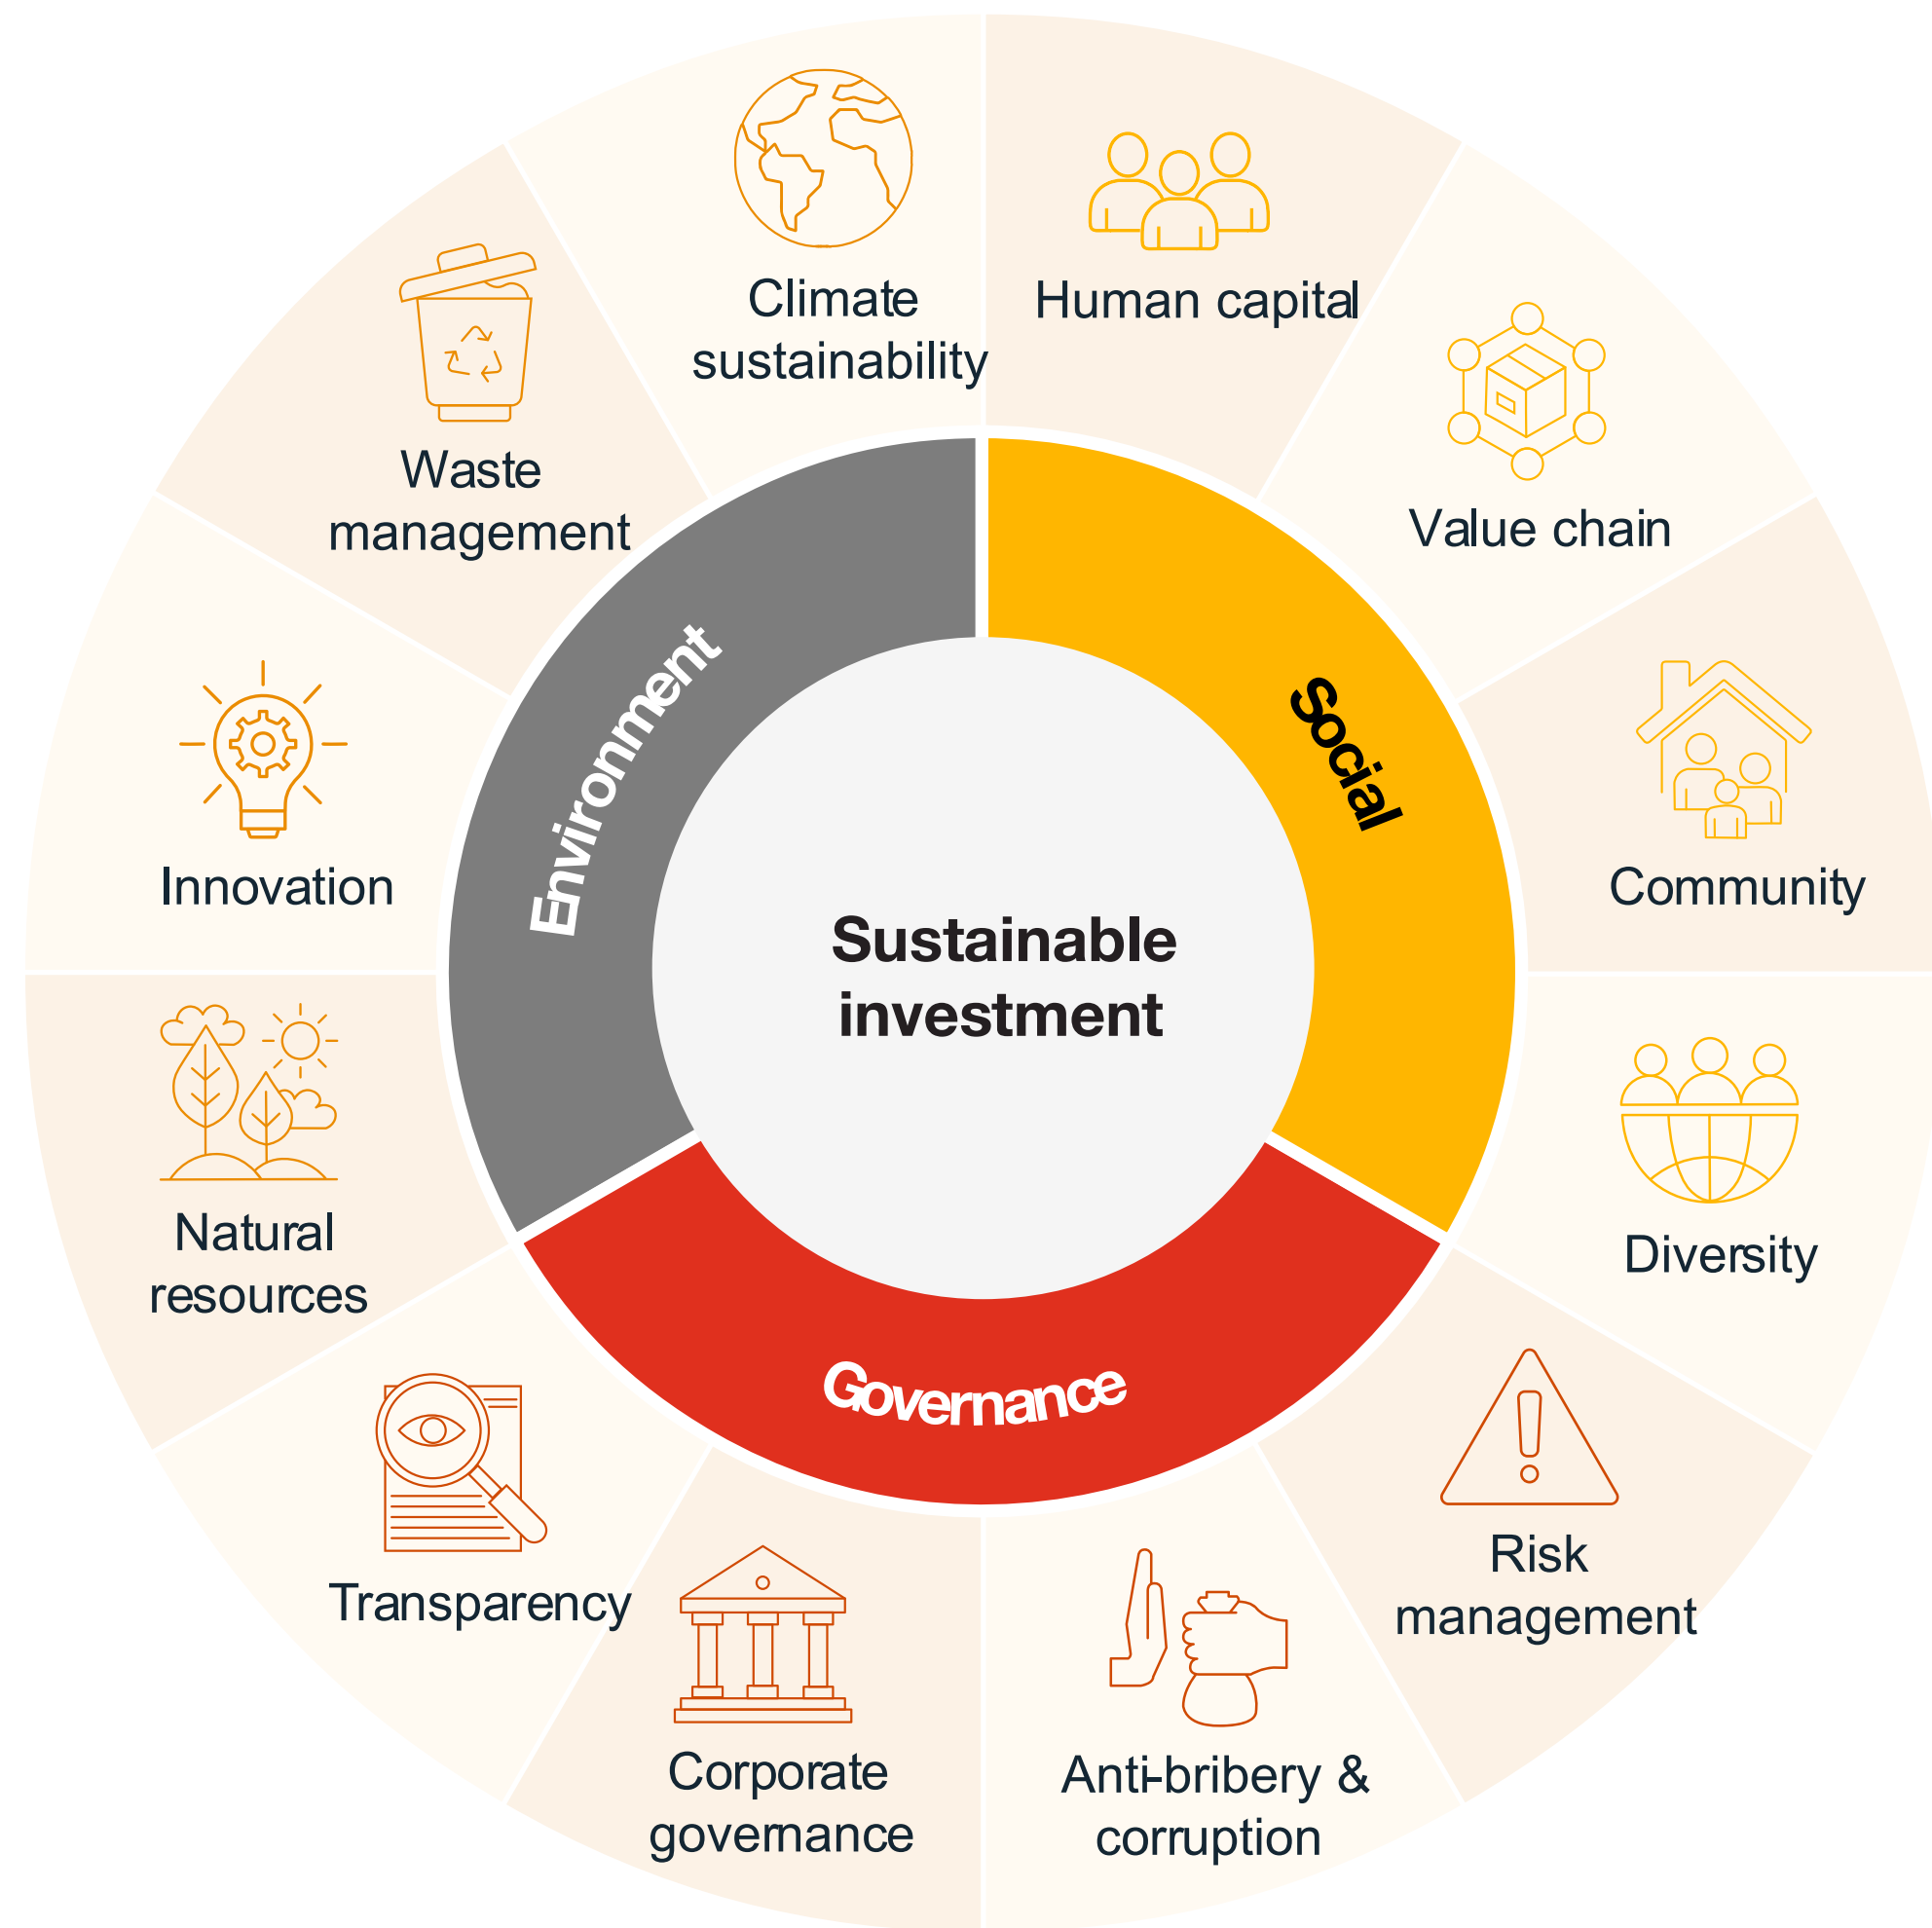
Sustainable investment

Environment

Social

Governance

Climate sustainability

Human capital

Value chain

Community

Diversity

Risk management

Anti-bribery & corruption

Corporate governance

Transparency

Natural resources

Innovation

Waste management